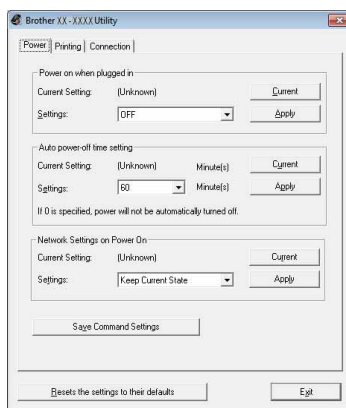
Brother XX - XXXX Utility

Power | Printing | Connection

Power on when plugged in

Current Setting: (Unknown) Current

Settings: OFF Apply

Auto power-off time setting

Current Setting: (Unknown) Minute(s) Current

Settings: 60 Minute(s) Apply

If 0 is specified, power will not be automatically turned off.

Network Settings on Power On

Current Setting: (Unknown) Current

Settings: Keep Current State Apply

Save Command Settings

Resets the settings to their defaults

Exit